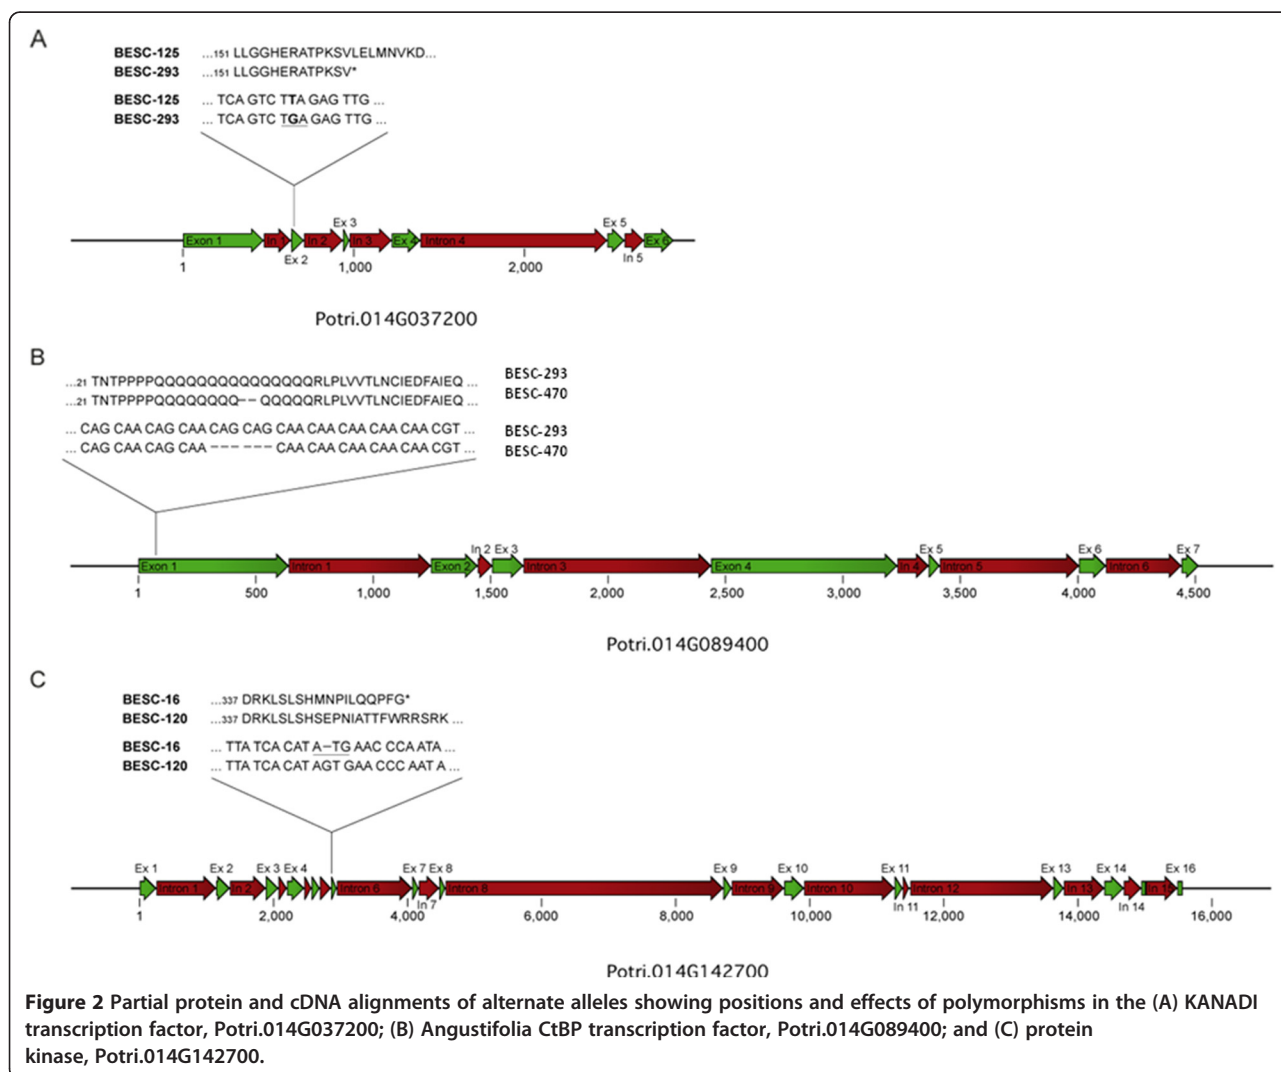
A

BESC-125 ...151 LLGGHERATPKSVLELMNVKD...
BESC-293 ...151 LLGGHERATPKSV*

BESC-125 ... TCA GTC TTA GAG TTG ...
BESC-293 ... TCA GTC TGA GAG TTG ...

Exon 1 In 1 Ex 2 In 2 Ex 3 In 3 Ex 4 Intron 4 Ex 5 In 5 Ex 6

1 1,000 2,000

Potri.014G037200

B

...21 TNTPPPPQQQQQQQQQQQQQQQRLPLVVTLNCIEDFAIEQ ...
...21 TNTPPPPQQQQQQQQ-- QQQQQRLPLVVTLNCIEDFAIEQ ...

BESC-293
BESC-470

... CAG CAA CAG CAA CAG CAG CAA CAA CAA CAA CAA CGT ...
... CAG CAA CAG CAA ------ CAA CAA CAA CAA CAA CGT ...

BESC-293
BESC-470

Exon 1 Intron 1 Exon 2 In 2 Ex 3 Intron 3 Exon 4 In 4 Ex 5 Intron 5 Ex 6 Intron 6 Ex 7

1 500 1,000 1,500 2,000 2,500 3,000 3,500 4,000 4,500

Potri.014G089400

C

BESC-16 ...337 DRKLSLSHMNPILQQPFG*
BESC-120 ...337 DRKLSLSHSEPNIATTFWRRSRK ...

BESC-16 ... TTA TCA CAT A–TG AAC CCA ATA ...
BESC-120 ... TTA TCA CAT AGT GAA CCC AAT A ...

Ex 1 Intron 1 Ex 2 In 2 Ex 3 Ex 4 Intron 6 Ex 7 Ex 8 In 7 Intron 8 Ex 9 Intron 9 Ex 10 Intron 10 Ex 11 In 11 Intron 12 Ex 13 In 13 Ex 14 In 14 In 15 Ex 16

1 2,000 4,000 6,000 8,000 10,000 12,000 14,000 16,000

Potri.014G142700

Figure 2 Partial protein and cDNA alignments of alternate alleles showing positions and effects of polymorphisms in the (A) KANADI transcription factor, Potri.014G037200; (B) Angustifolia CtBP transcription factor, Potri.014G089400; and (C) protein kinase, Potri.014G142700.